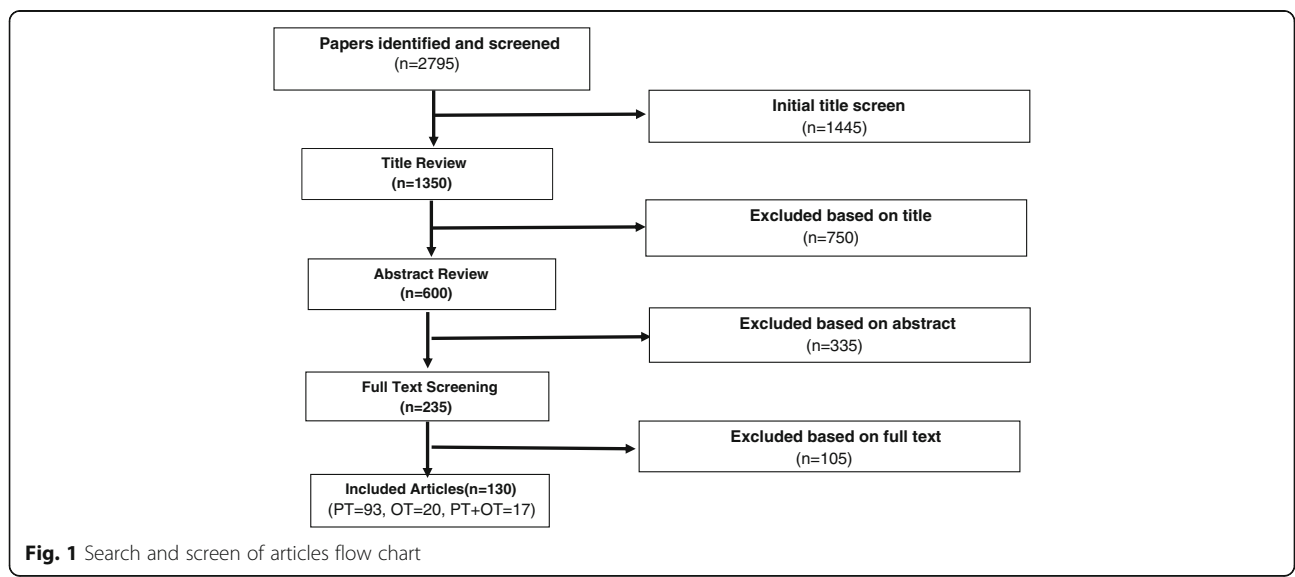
Papers identified and screened
(n=2795)

Initial title screen
(n=1445)

Title Review
(n=1350)

Excluded based on title
(n=750)

Abstract Review
(n=600)

Excluded based on abstract
(n=335)

Full Text Screening
(n=235)

Excluded based on full text
(n=105)

Included Articles(n=130)
(PT=93, OT=20, PT+OT=17)

Fig. 1 Search and screen of articles flow chart